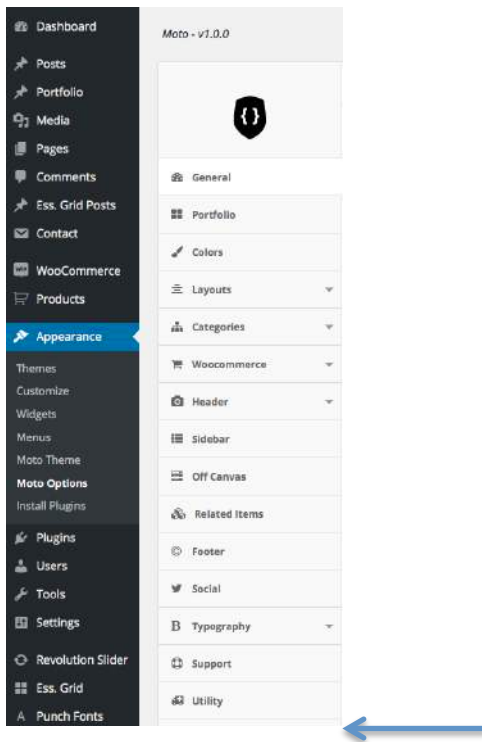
Dashboard
Posts
Portfolio
Media
Pages
Comments
Ess. Grid Posts
Contact
WooCommerce
Products
Appearance
Themes
Customize
Widgets
Menus
Moto Theme
Moto Options
Install Plugins
Plugins
Users
Tools
Settings
Revolution Slider
Ess. Grid
Punch Fonts

Moto - v1.0.0

General
Portfolio
Colors
Layouts
Categories
Woocommerce
Header
Sidebar
Off Canvas
Related Items
Footer
Social
Typography
Support
Utility